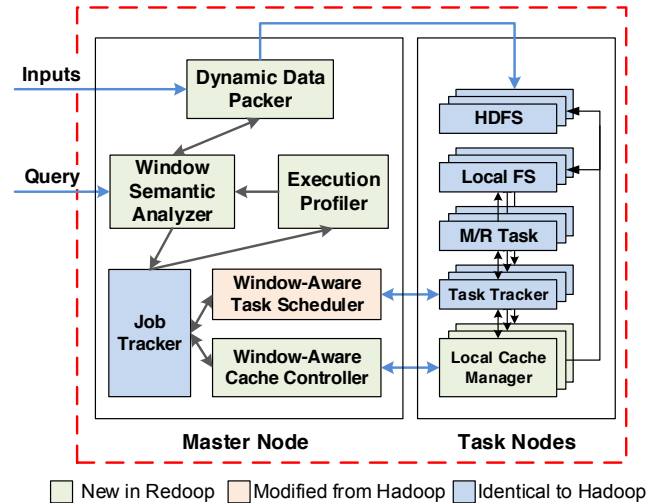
Inputs

Query

Dynamic Data Packer

Window Semantic Analyzer

Execution Profiler

Job Tracker

Window-Aware Task Scheduler

Window-Aware Cache Controller

HDFS

Local FS

M/R Task

Task Tracker

Local Cache Manager

Master Node

Task Nodes

New in Redoop Modified from Hadoop Identical to Hadoop